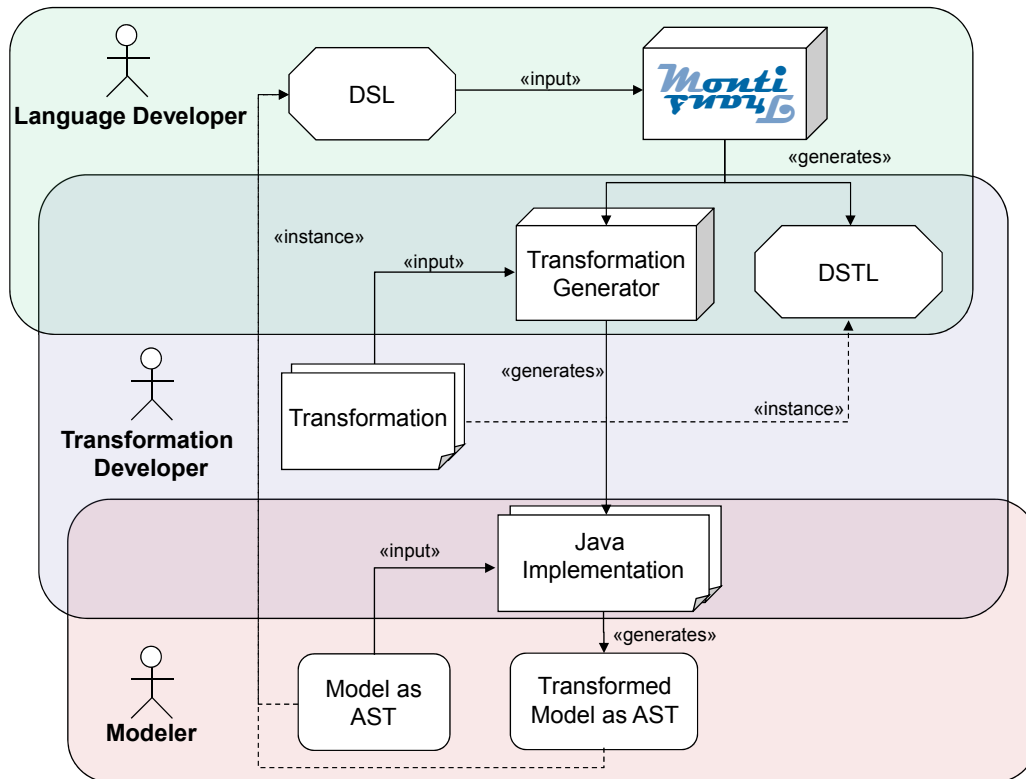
Language Developer

DSL

«input»

Monti Core

«generates»

«instance»

«input»

Transformation Generator

DSTL

«generates»

Transformation

«instance»

Transformation Developer

«input»

Java Implementation

«generates»

Model as AST

Transformed Model as AST

Modeler